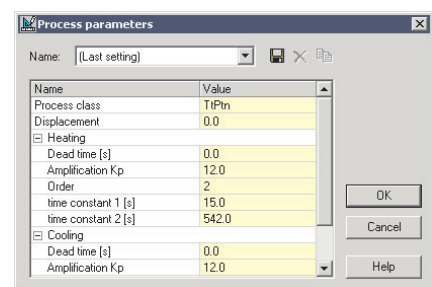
Process parameters

Name: (Last setting)

| Name | Value |
|---|---|
| Process class | TtPtn |
| Displacement | 0.0 |
| ⊟ Heating | |
| Dead time [s] | 0.0 |
| Amplification Kp | 12.0 |
| Order | 2 |
| time constant 1 [s] | 15.0 |
| time constant 2 [s] | 542.0 |
| ⊟ Cooling | |
| Dead time [s] | 0.0 |
| Amplification Kp | 12.0 |

OK

Cancel

Help